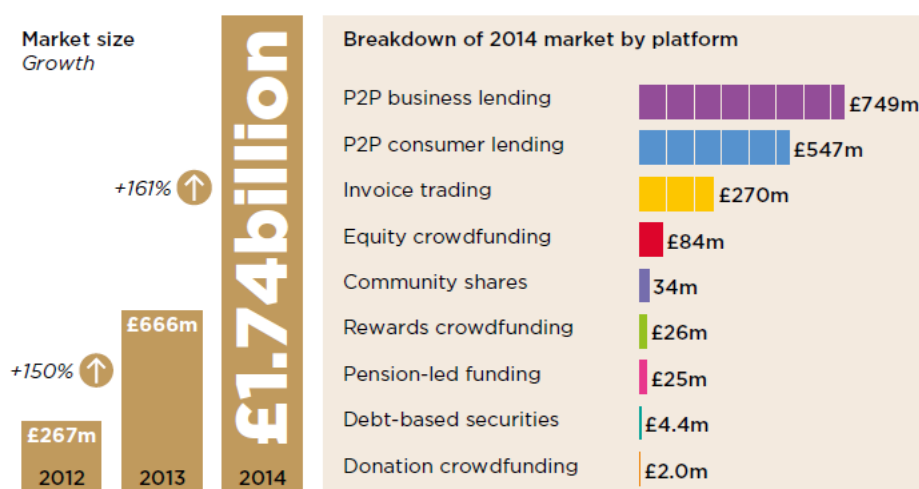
Market size
Growth

+161%

+150%

£267m
2012

£666m
2013

£1.74billion
2014

Breakdown of 2014 market by platform

| | |
|---|---|
| P2P business lending | £749m |
| P2P consumer lending | £547m |
| Invoice trading | £270m |
| Equity crowdfunding | £84m |
| Community shares | 34m |
| Rewards crowdfunding | £26m |
| Pension-led funding | £25m |
| Debt-based securities | £4.4m |
| Donation crowdfunding | £2.0m |